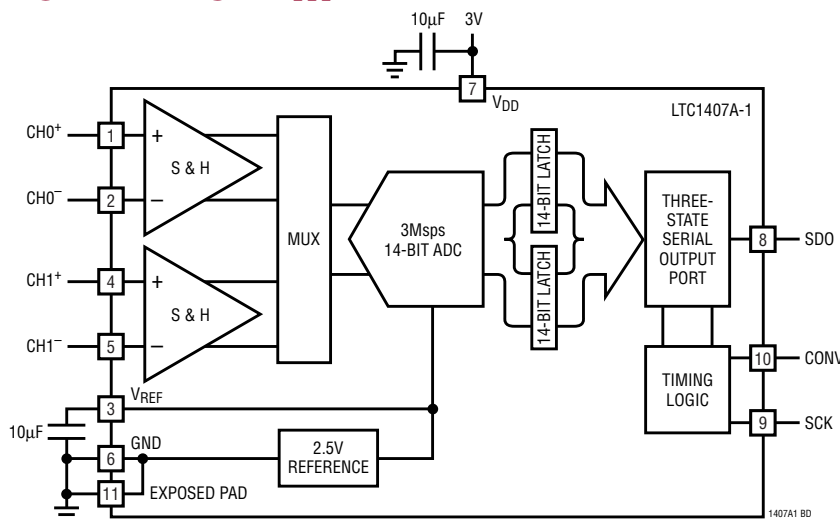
10µF 3V

7 $V_{DD}$

LTC1407A-1

$CH0^+$ 1

$CH0^-$ 2

$CH1^+$ 4

$CH1^-$ 5

S & H

S & H

MUX

3Msps 14-BIT ADC

14-BIT LATCH

14-BIT LATCH

THREE-STATE SERIAL OUTPUT PORT

8 SDO

10 CONV

TIMING LOGIC

9 SCK

3 $V_{REF}$

10µF

6 GND

11 EXPOSED PAD

2.5V REFERENCE

1407A1 BD